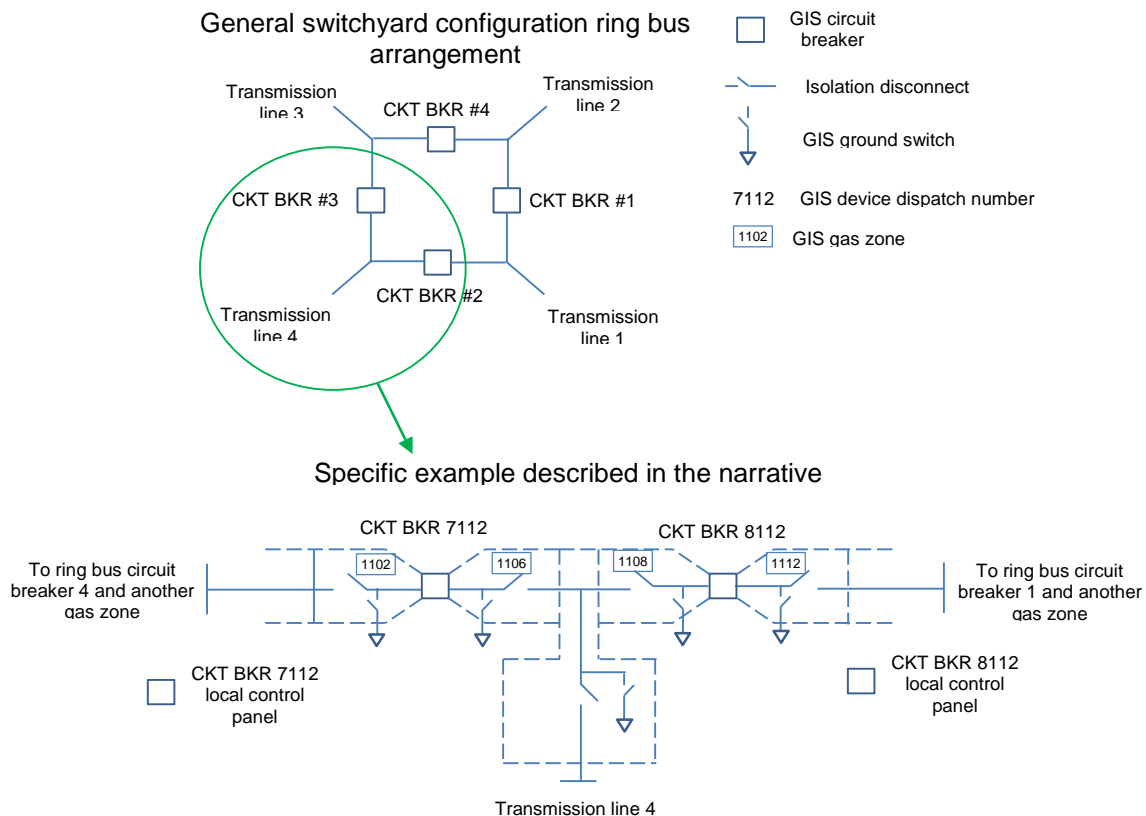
General switchyard configuration ring bus arrangement

GIS circuit breaker

Isolation disconnect

GIS ground switch

7112 GIS device dispatch number

1102 GIS gas zone

Transmission line 3

CKT BKR #4

Transmission line 2

CKT BKR #3

CKT BKR #1

CKT BKR #2

Transmission line 4

Transmission line 1

Specific example described in the narrative

CKT BKR 7112

CKT BKR 8112

To ring bus circuit breaker 4 and another gas zone

1102

1106

1108

1112

To ring bus circuit breaker 1 and another gas zone

CKT BKR 7112 local control panel

CKT BKR 8112 local control panel

Transmission line 4